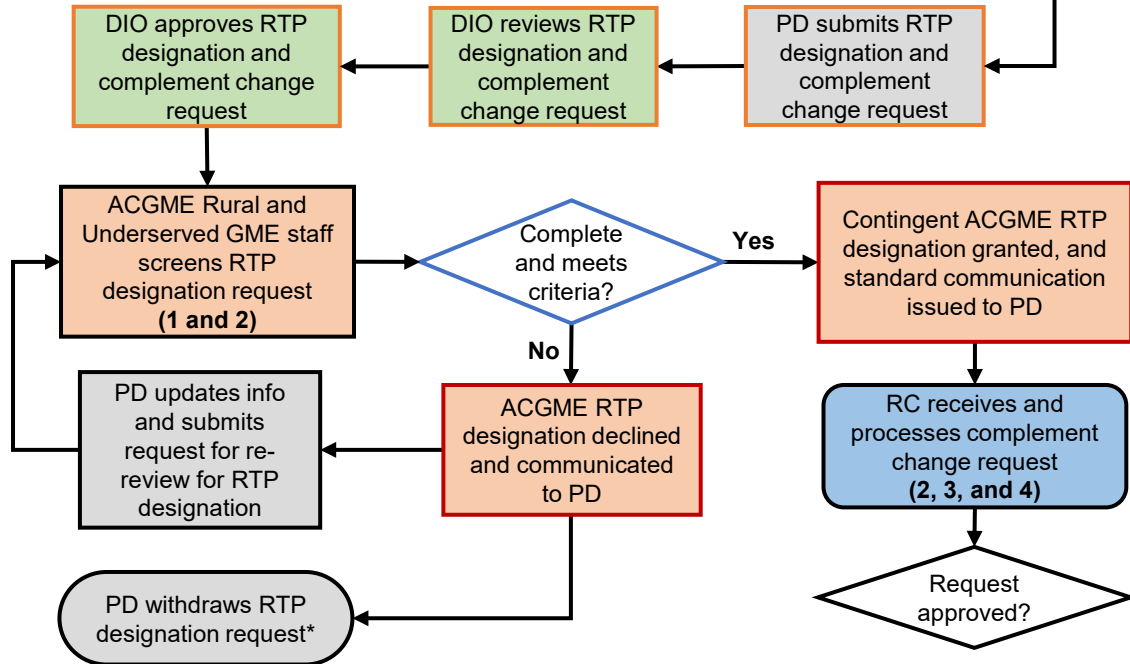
PD submits RTP designation and complement change request

DIO reviews RTP designation and complement change request

DIO approves RTP designation and complement change request

ACGME Rural and Underserved GME staff screens RTP designation request **(1 and 2)**

Complete and meets criteria?

Yes

Contingent ACGME RTP designation granted, and standard communication issued to PD

No

ACGME RTP designation declined and communicated to PD

PD updates info and submits request for re-review for RTP designation

RC receives and processes complement change request **(2, 3, and 4)**

PD withdraws RTP designation request*

Request approved?